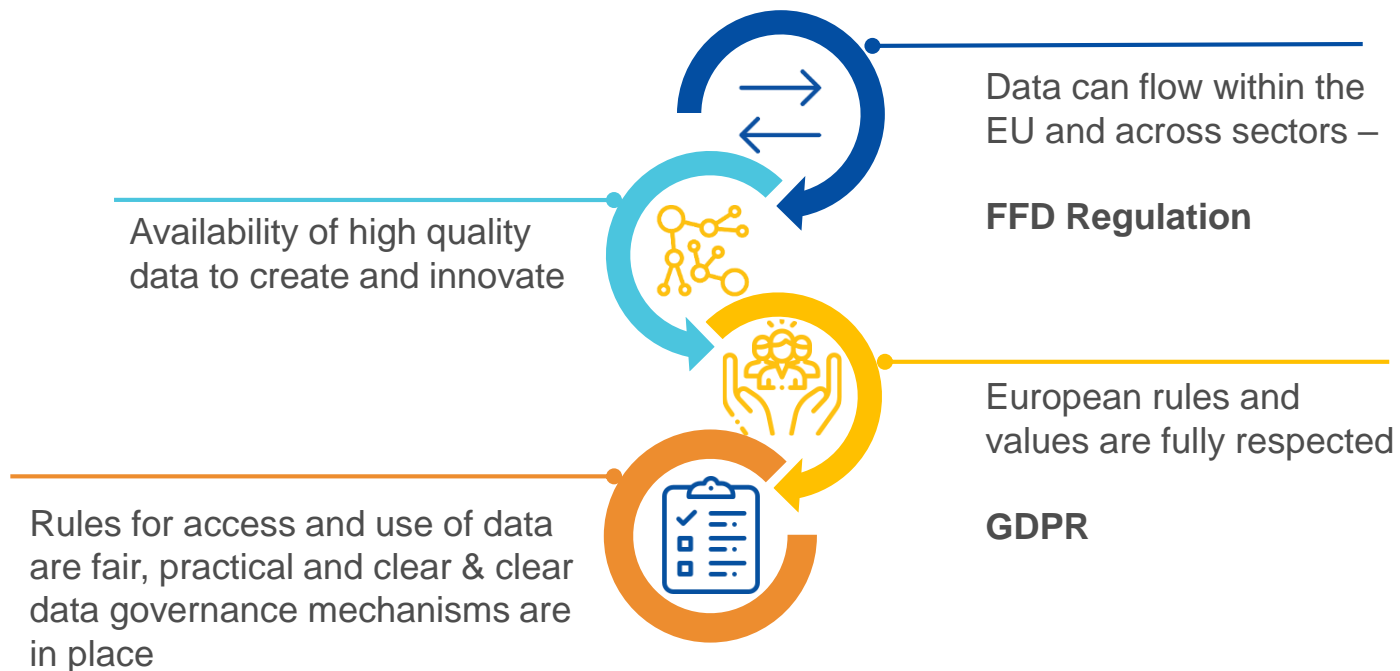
Data can flow within the EU and across sectors –

FFD Regulation

Availability of high quality data to create and innovate

European rules and values are fully respected

GDPR

Rules for access and use of data are fair, practical and clear & clear data governance mechanisms are in place